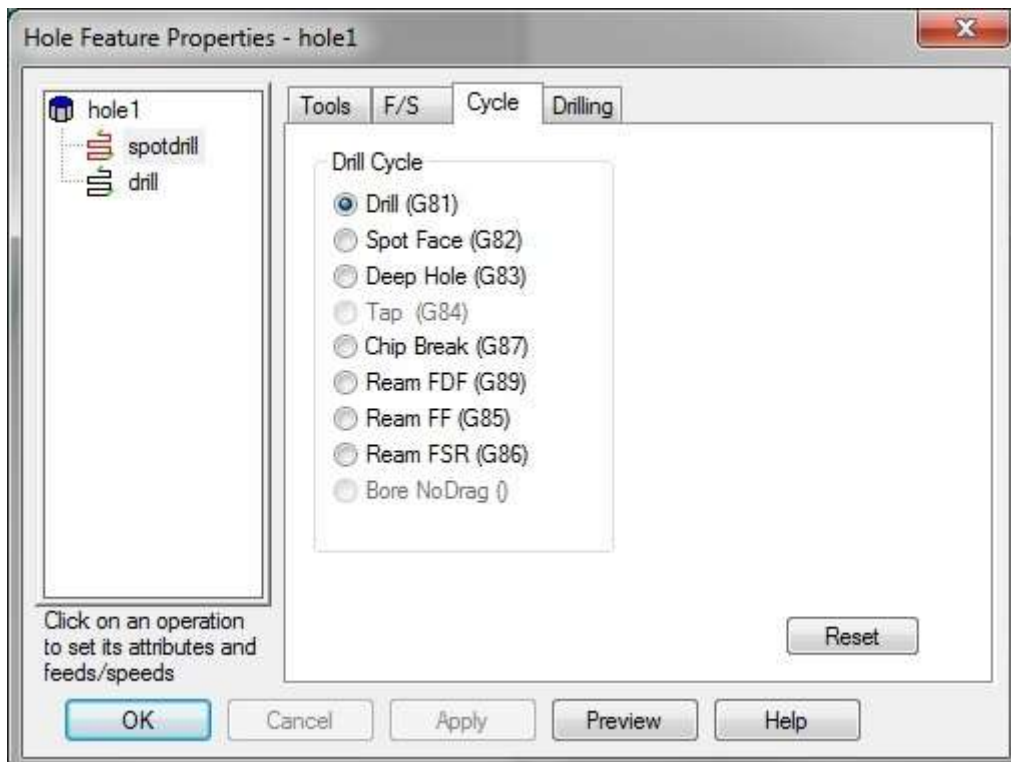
Hole Feature Properties - hole1

hole1
spotdrill
drill

Click on an operation to set its attributes and feeds/speeds

Tools
F/S
Cycle
Drilling

Drill Cycle
Drill (G81)
Spot Face (G82)
Deep Hole (G83)
Tap (G84)
Chip Break (G87)
Ream FDF (G89)
Ream FF (G85)
Ream FSR (G86)
Bore NoDrag ()

Reset

OK
Cancel
Apply
Preview
Help